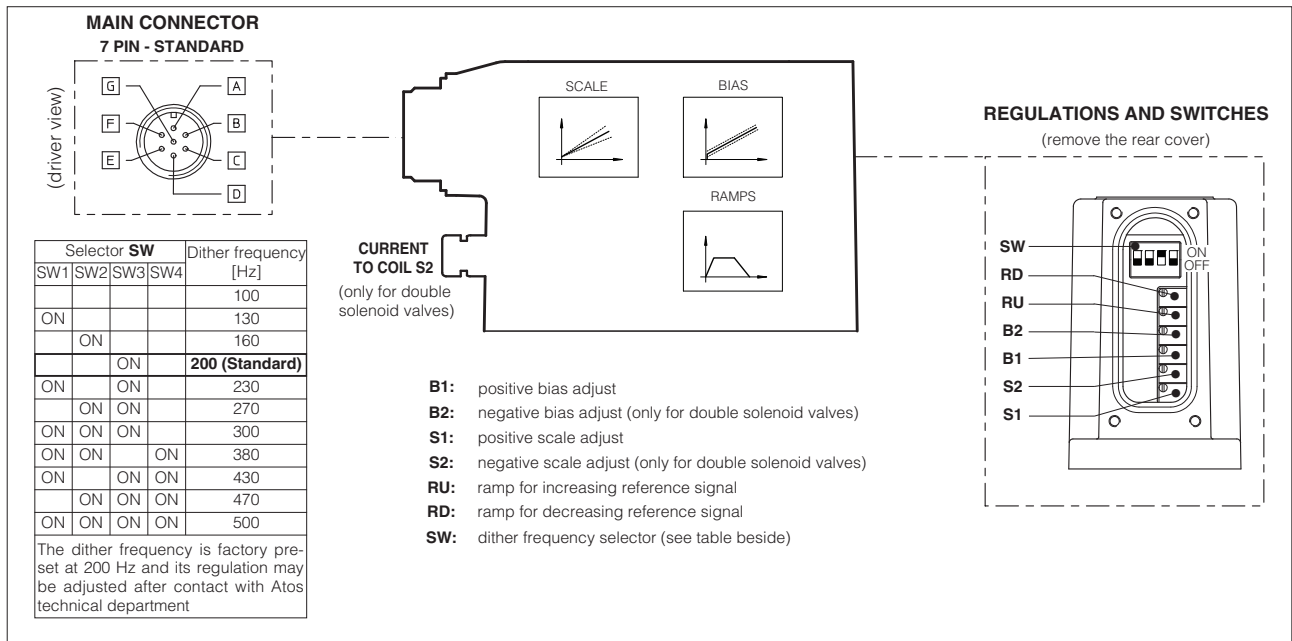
**MAIN CONNECTOR**
**7 PIN - STANDARD**

(driver view)

G A F B E C D

| Selector **SW** | | | | Dither frequency |
|---|---|---|---|---|
| SW1 | SW2 | SW3 | SW4 | [Hz] |
| | | | | 100 |
| ON | | | | 130 |
| | ON | | | 160 |
| | | ON | | **200 (Standard)** |
| ON | | ON | | 230 |
| | ON | ON | | 270 |
| ON | ON | ON | | 300 |
| ON | ON | | ON | 380 |
| ON | | ON | ON | 430 |
| | ON | ON | ON | 470 |
| ON | ON | ON | ON | 500 |

The dither frequency is factory preset at 200 Hz and its regulation may be adjusted after contact with Atos technical department

**CURRENT TO COIL S2**
(only for double solenoid valves)

SCALE

BIAS

RAMPS

**B1:** positive bias adjust
**B2:** negative bias adjust (only for double solenoid valves)
**S1:** positive scale adjust
**S2:** negative scale adjust (only for double solenoid valves)
**RU:** ramp for increasing reference signal
**RD:** ramp for decreasing reference signal
**SW:** dither frequency selector (see table beside)

**REGULATIONS AND SWITCHES**
(remove the rear cover)

**SW**
ON
OFF
**RD**
**RU**
**B2**
**B1**
**S2**
**S1**